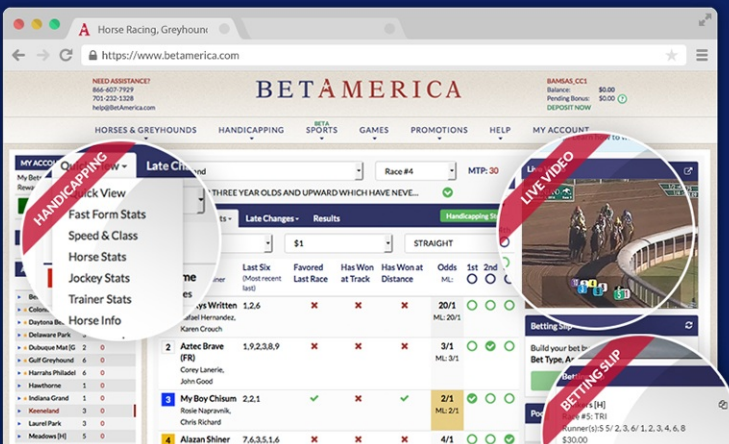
Horse Racing, Greyhound

https://www.betamerica.com

NEED ASSISTANCE?
866-607-7929
701-232-1328
help@BetAmerica.com

BETAMERICA

BAMSAS_CC1
Balance: $0.00
Pending Bonus: $0.00
DEPOSIT NOW

HORSES & GREYHOUNDS HANDICAPPING BETA SPORTS GAMES PROMOTIONS HELP MY ACCOUNT

HANDICAPPING

Quick View
Quick View
Fast Form Stats
Speed & Class
Horse Stats
Jockey Stats
Trainer Stats
Horse Info

Late Changes Results Handicapping St

Race #4 MTP: 30

THREE YEAR OLDS AND UPWARD WHICH HAVE NEVE...

$1 STRAIGHT

| | Last Six (Most recent left) | Favored Last Race | Has Won at Track | Has Won at Distance | Odds ML: | 1st | 2nd |
|---|---|---|---|---|---|---|---|
| ys Written, afael Hernandez, Karen Crouch | 1,2,6 | ✖ | ✖ | ✖ | 20/1 ML: 20/1 | | |
| Aztec Brave (FR), Corey Lanerie, John Good | 1,9,2,3,8,7 | ✖ | ✖ | ✖ | 3/1 ML: 3/1 | | |
| 3 My Boy Chisum, Rosie Napravnik, Chris Richard | 2,2,1 | ✔ | ✖ | ✔ | 2/1 ML: 2/1 | | |
| 4 Alazan Shiner | 7,6,3,5,1,6 | | | | 4/1 | | |

Colon
Daytona Be
Delaware Park
Dubuque MT [G
Gulf Greyhound 6 0
Harrahs Philadel 6 0
Hawthorne 1 0
Indiana Grand 1 0
Keeneland 3 0
Laurel Park 5 0
Meadows [H] 5 0

LIVE VIDEO

Betting Slip
Build your bet
Bet Type, A

BETTING SLIP

Race #5: TRI
Runner(s): 5 / 2, 3, 6/ 1, 2, 3, 4, 5, 6
$30.00